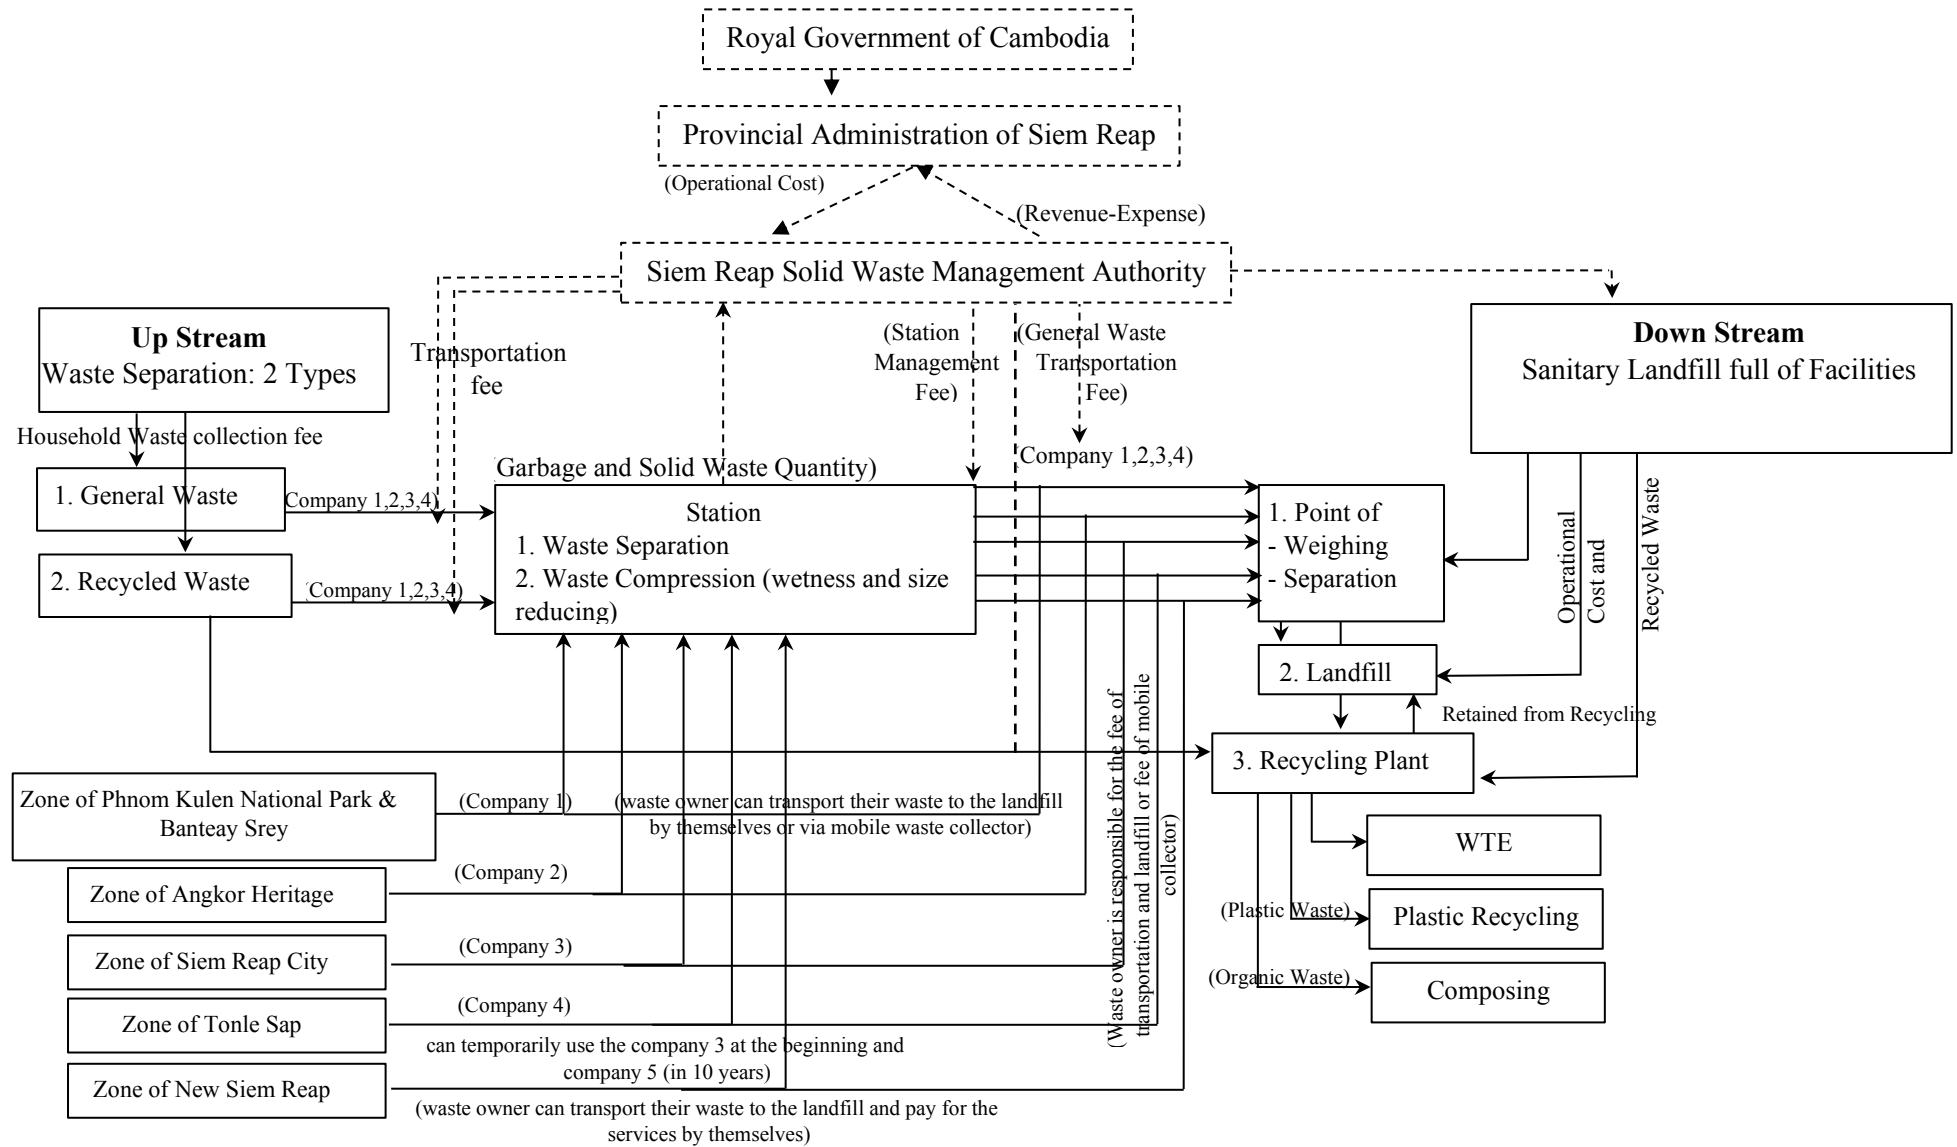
Royal Government of Cambodia

Provincial Administration of Siem Reap

(Operational Cost)

(Revenue-Expense)

Siem Reap Solid Waste Management Authority

Up Stream
Waste Separation: 2 Types

Transportation fee

(Station Management Fee)

(General Waste Transportation Fee)

Down Stream
Sanitary Landfill full of Facilities

Household Waste collection fee

Garbage and Solid Waste Quantity)

Company 1,2,3,4)

1. General Waste

Company 1,2,3,4)

Station
1. Waste Separation
2. Waste Compression (wetness and size reducing)

1. Point of
- Weighing
- Separation

Operational Cost and

Recycled Waste

2. Recycled Waste

(Company 1,2,3,4)

2. Landfill

Retained from Recycling

3. Recycling Plant

(Waste owner is responsible for the fee of transportation and landfill or fee of mobile collector)

Zone of Phnom Kulen National Park & Banteay Srey

(Company 1)

(waste owner can transport their waste to the landfill by themselves or via mobile waste collector)

WTE

Zone of Angkor Heritage

(Company 2)

(Plastic Waste)

Plastic Recycling

Zone of Siem Reap City

(Company 3)

(Organic Waste)

Composing

Zone of Tonle Sap

(Company 4)

can temporarily use the company 3 at the beginning and company 5 (in 10 years)

Zone of New Siem Reap

(waste owner can transport their waste to the landfill and pay for the services by themselves)